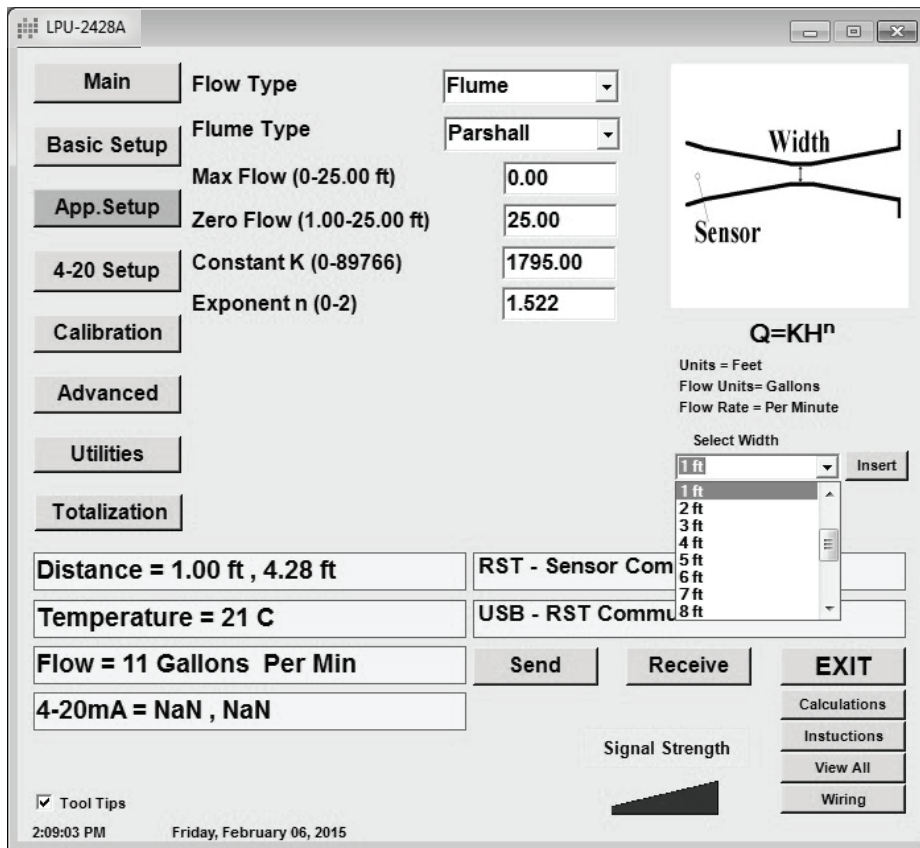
LPU-2428A

Main
Basic Setup
App.Setup
4-20 Setup
Calibration
Advanced
Utilities
Totalization

Flow Type | Flume
Flume Type | Parshall
Max Flow (0-25.00 ft) | 0.00
Zero Flow (1.00-25.00 ft) | 25.00
Constant K (0-89766) | 1795.00
Exponent n (0-2) | 1.522

Width
Sensor

$Q=KH^n$

Units = Feet
Flow Units= Gallons
Flow Rate = Per Minute

Select Width
1 ft
Insert
1 ft
2 ft
3 ft
4 ft
5 ft
6 ft
7 ft
8 ft

Distance = 1.00 ft , 4.28 ft
Temperature = 21 C
Flow = 11 Gallons Per Min
4-20mA = NaN , NaN

RST - Sensor Com
USB - RST Commu

Send
Receive
EXIT
Calculations
Instuctions
View All
Wiring

Signal Strength

Tool Tips
2:09:03 PM Friday, February 06, 2015